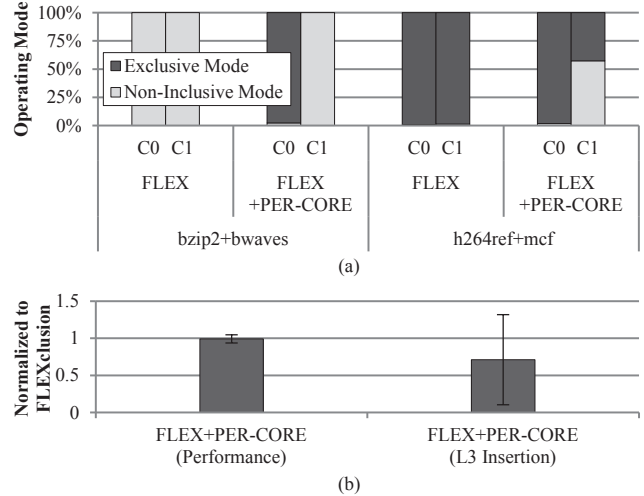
Operating Mode

100%
75%
50%
25%
0%

Exclusive Mode
Non-Inclusive Mode

C0 C1
FLEX

C0 C1
FLEX +PER-CORE

C0 C1
FLEX

C0 C1
FLEX +PER-CORE

bzip2+bwaves

h264ref+mcf

(a)

Normalized to FLEXclusion

1.5
1
0.5
0

FLEX+PER-CORE (Performance)

FLEX+PER-CORE (L3 Insertion)

(b)